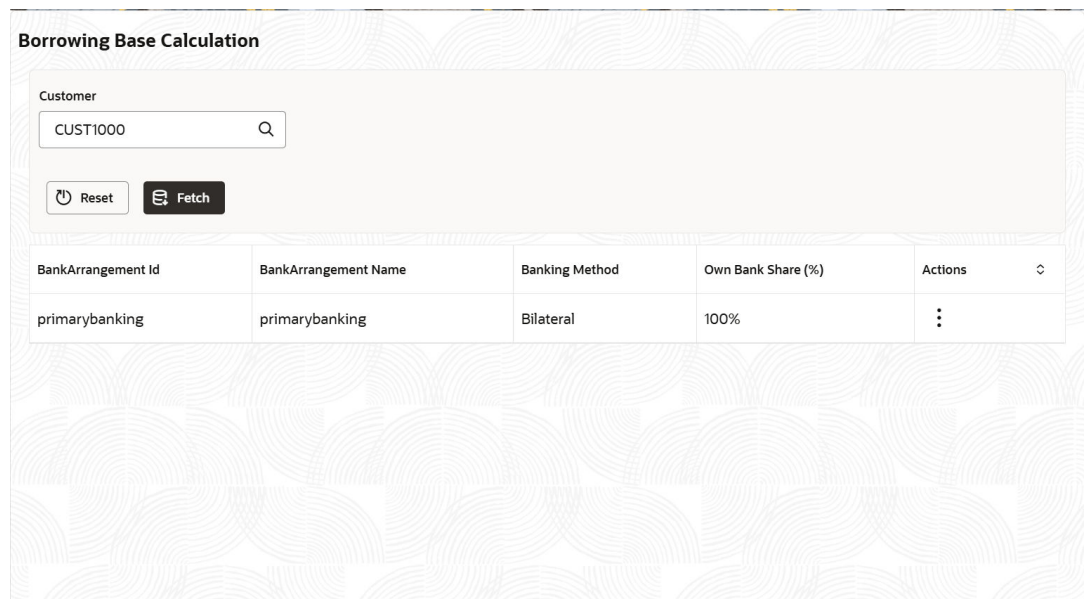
Borrowing Base Calculation

Customer

CUST1000

Reset

Fetch

| BankArrangement Id | BankArrangement Name | Banking Method | Own Bank Share (%) | Actions |
|---|---|---|---|---|
| primarybanking | primarybanking | Bilateral | 100% | ⋮ |